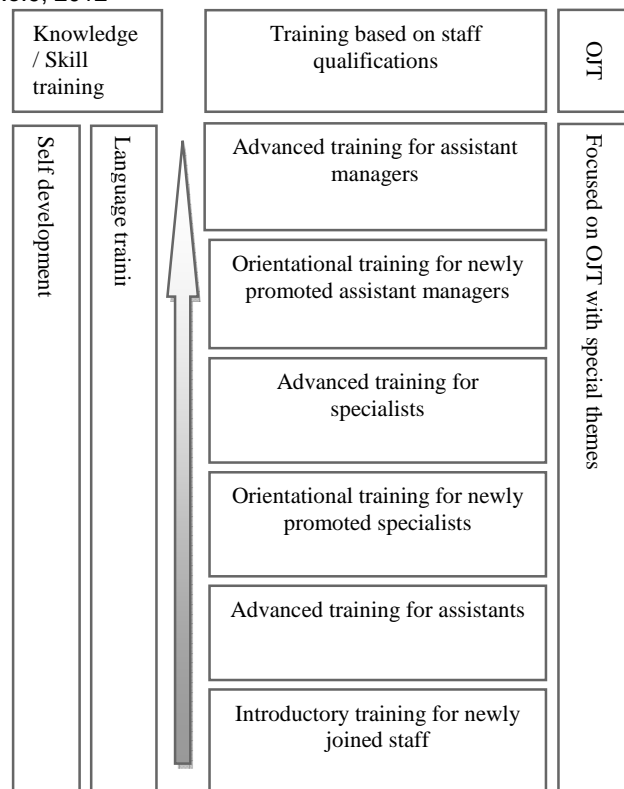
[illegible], 2012

Knowledge / Skill training

Training based on staff qualifications

OJT

Self development

Language trainin

Advanced training for assistant managers

Orientational training for newly promoted assistant managers

Advanced training for specialists

Orientational training for newly promoted specialists

Advanced training for assistants

Introductory training for newly joined staff

Focused on OJT with special themes